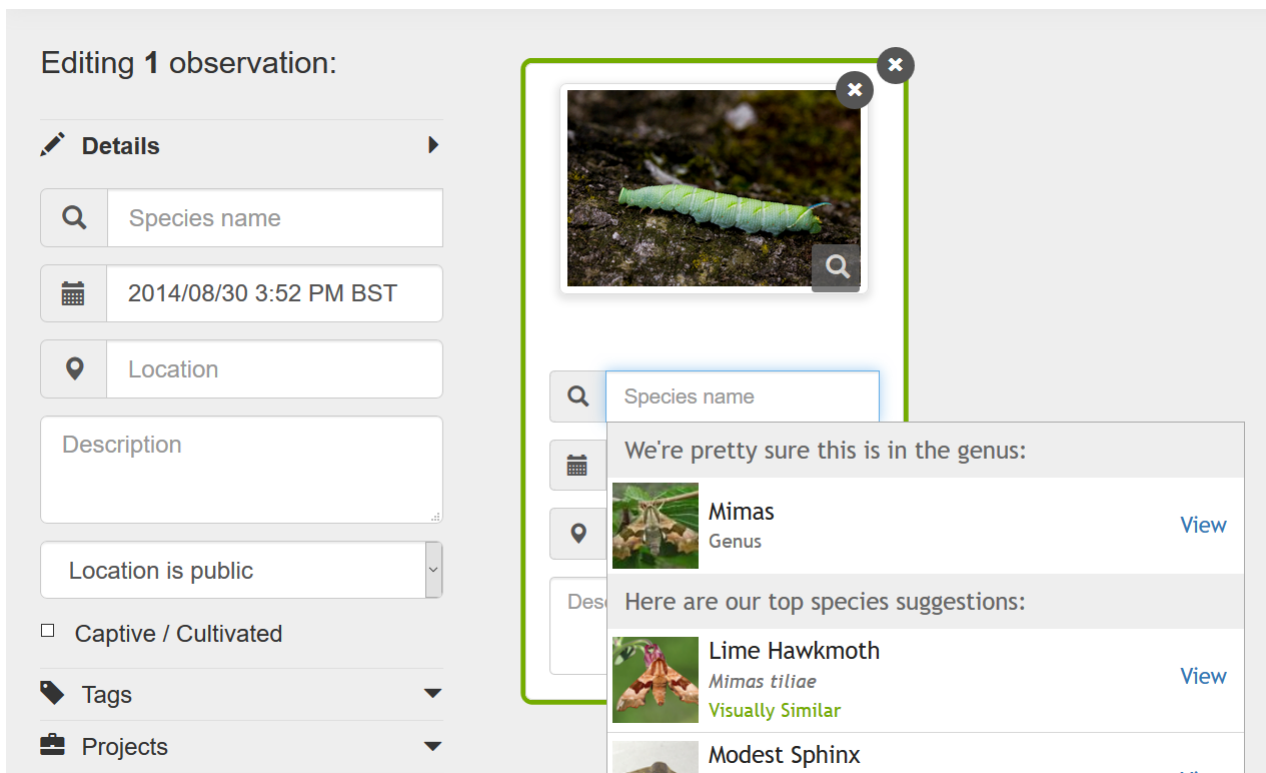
Editing **1** observation:

Details

Species name

2014/08/30 3:52 PM BST

Location

Description

Location is public

Captive / Cultivated

Tags

Projects

Species name

We're pretty sure this is in the genus:

Mimas
Genus
View

Des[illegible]

Here are our top species suggestions:

Lime Hawkmoth
*Mimas tiliae*
Visually Similar
View

Modest Sphinx